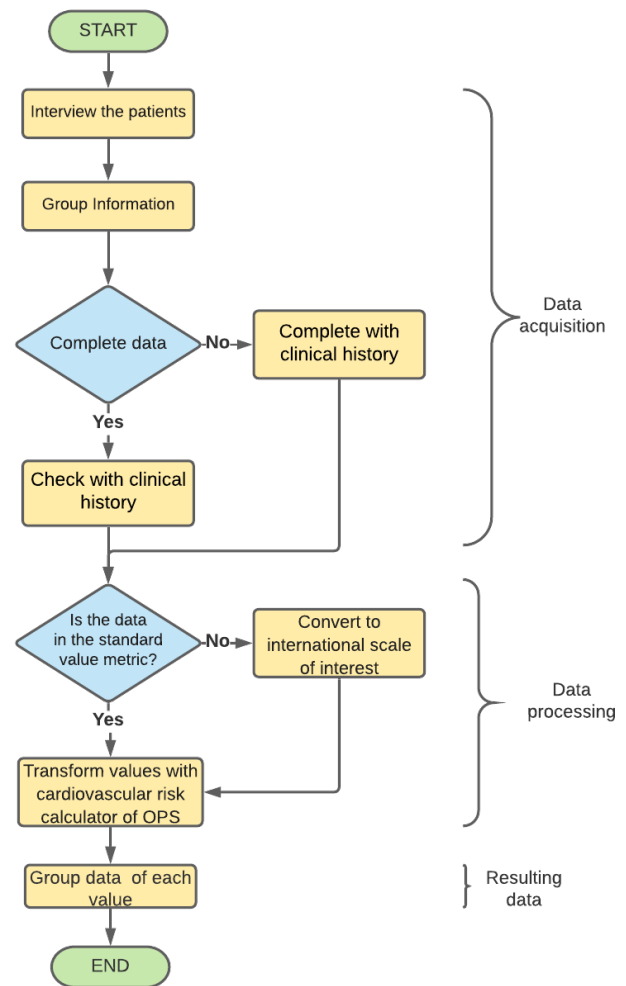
START

Interview the patients

Group Information

Complete data

No

Complete with clinical history

Yes

Check with clinical history

Data acquisition

Is the data in the standard value metric?

No

Convert to international scale of interest

Yes

Transform values with cardiovascular risk calculator of OPS

Data processing

Group data of each value

Resulting data

END